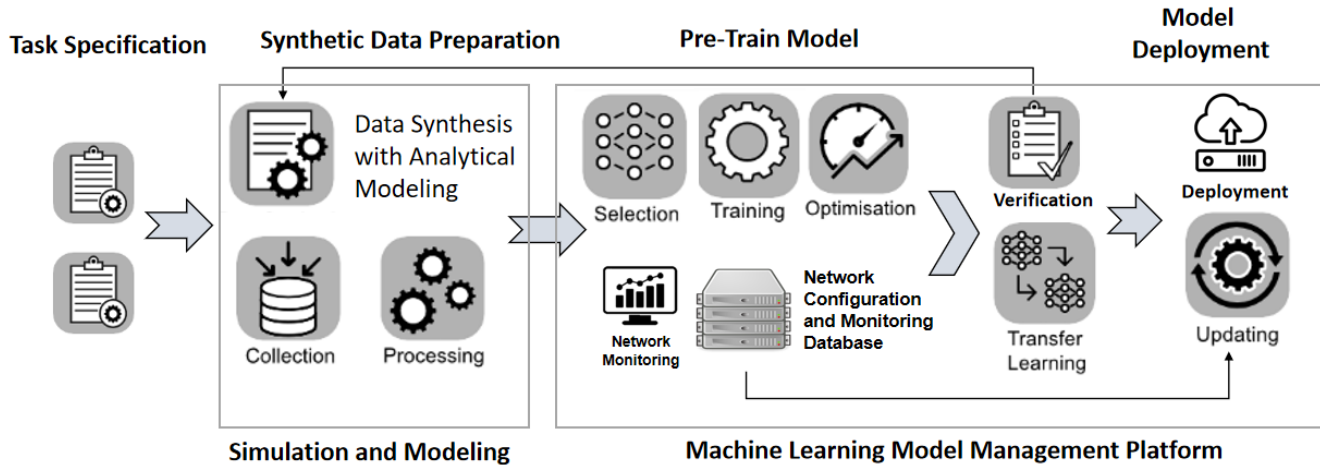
Task Specification

Synthetic Data Preparation

Pre-Train Model

Model Deployment

Data Synthesis with Analytical Modeling

Collection

Processing

Selection

Training

Optimisation

Verification

Deployment

Network Monitoring

Network Configuration and Monitoring Database

Transfer Learning

Updating

Simulation and Modeling

Machine Learning Model Management Platform